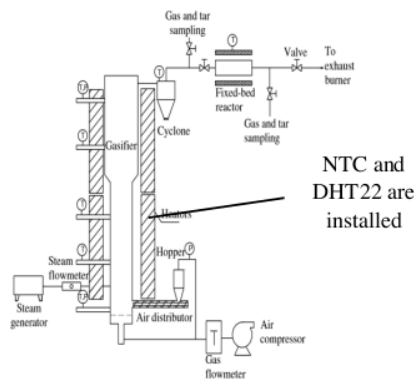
Gas and tar sampling

T

Valve

To exhaust burner

T

Fixed-bed reactor

T,P

Gas and tar sampling

T

Gasifier

Cyclone

T

NTC and DHT22 are installed

T

Heaters

P

Hopper

Steam flowmeter

T

Steam generator

Air distributor

T

Air compressor

Gas flowmeter